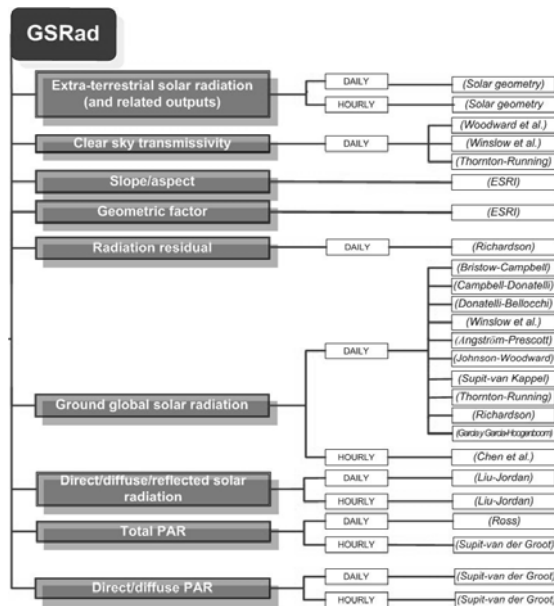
GSRad

Extra-terrestrial solar radiation (and related outputs)
DAILY
(Solar geometry)
HOURLY
(Solar geometry

Clear sky transmissivity
DAILY
(Woodward et al.)
(Winslow et al.)
(Thornton-Running)

Slope/aspect
(ESRI)

Geometric factor
(ESRI)

Radiation residual
DAILY
(Richardson)

Ground global solar radiation
DAILY
(Bristow-Campbell)
(Campbell-Donatelli)
(Donatelli-Bellocchi)
(Winslow et al.)
(Angström-Prescott)
(Johnson-Woodward)
(Supit-van Kappel)
(Thornton-Running)
(Richardson)
(Garcia y Garcia-Hoogenboom)
HOURLY
(Chen et al.)

Direct/diffuse/reflected solar radiation
DAILY
(Liu-Jordan)
HOURLY
(Liu-Jordan)

Total PAR
DAILY
(Ross)
HOURLY
(Supit-van der Groot)

Direct/diffuse PAR
DAILY
(Supit-van der Groot)
HOURLY
(Supit-van der Groot)